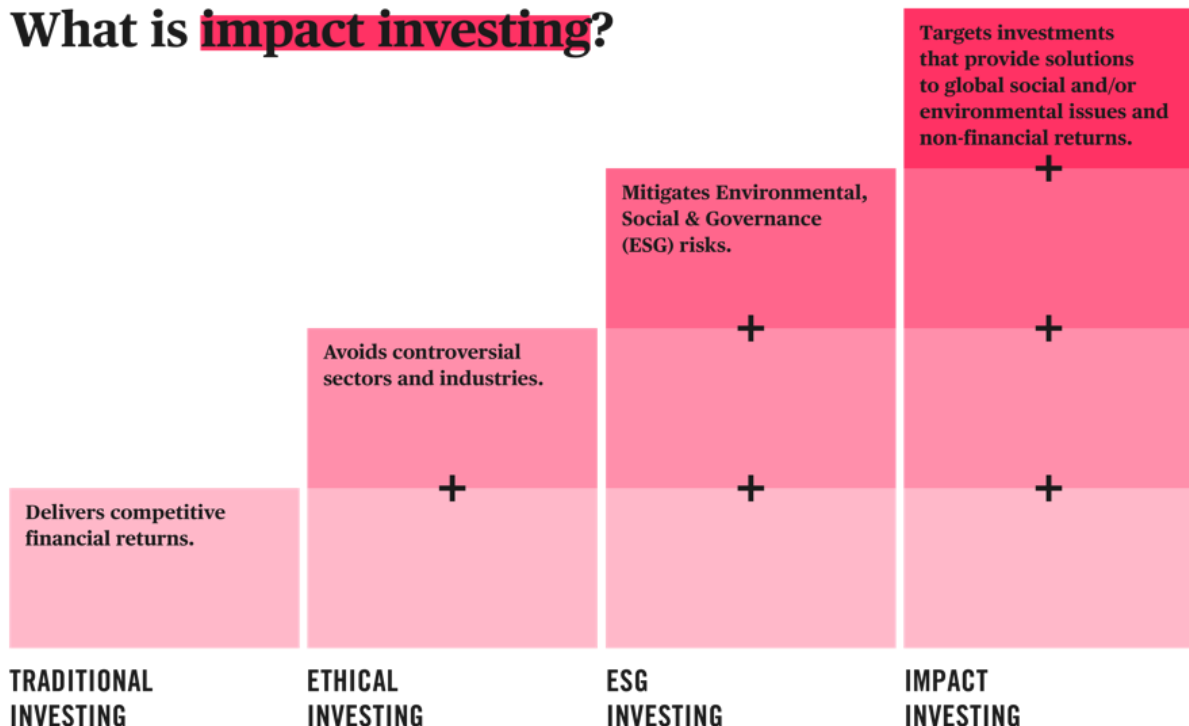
What is impact investing?

Targets investments that provide solutions to global social and/or environmental issues and non-financial returns.

+

Mitigates Environmental, Social & Governance (ESG) risks.

+ +

Avoids controversial sectors and industries.

+ + +

Delivers competitive financial returns.

TRADITIONAL INVESTING

ETHICAL INVESTING

ESG INVESTING

IMPACT INVESTING